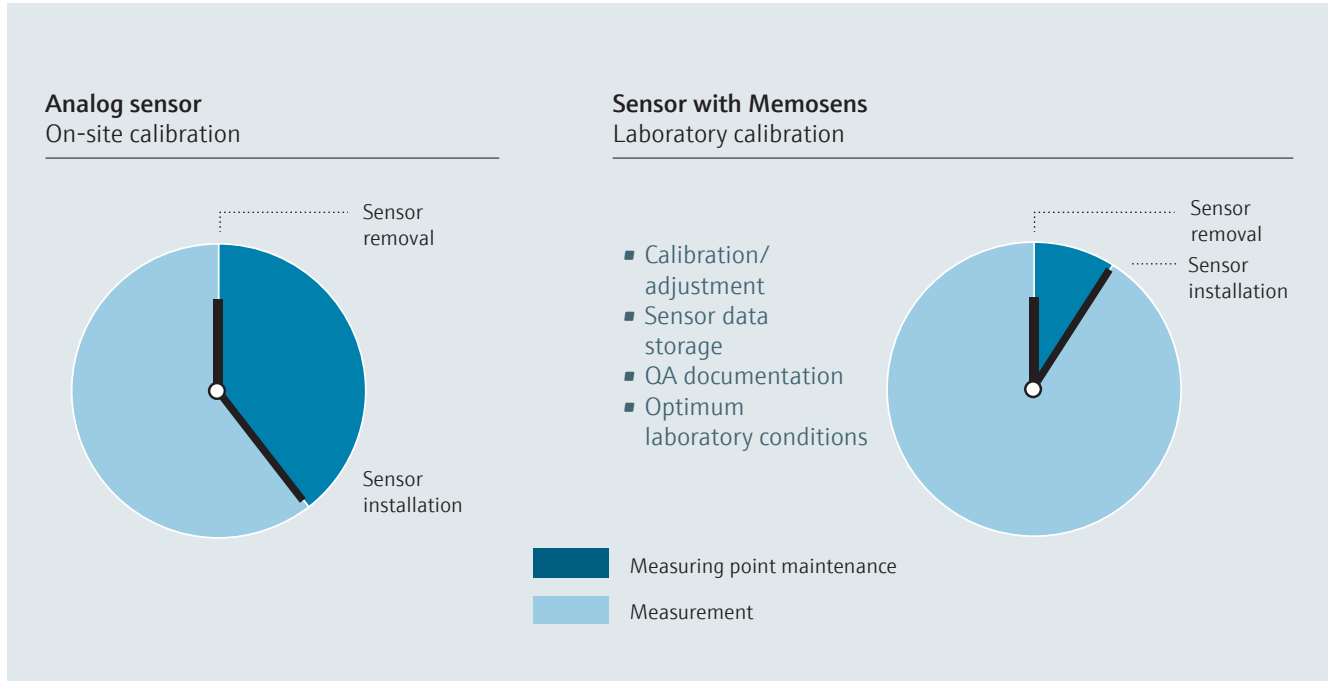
**Analog sensor**
On-site calibration

Sensor removal

Sensor installation

**Sensor with Memosens**
Laboratory calibration

- Calibration/ adjustment
- Sensor data storage
- QA documentation
- Optimum laboratory conditions

Sensor removal

Sensor installation

Measuring point maintenance

Measurement